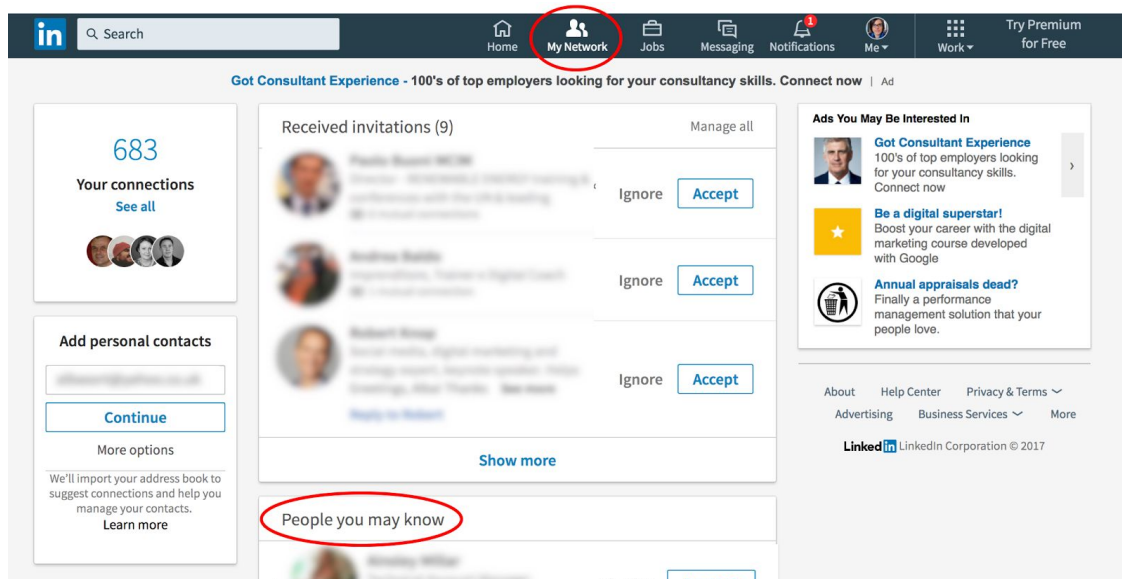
in Search

Home My Network Jobs Messaging 1 Notifications Me Work Try Premium for Free

Got Consultant Experience - 100's of top employers looking for your consultancy skills. Connect now | Ad

683
Your connections
See all

Add personal contacts
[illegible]
Continue
More options
We'll import your address book to suggest connections and help you manage your contacts.
Learn more

Received invitations (9) Manage all

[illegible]
Ignore Accept

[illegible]
Ignore Accept

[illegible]
Ignore Accept

Show more

People you may know

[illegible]

Ads You May Be Interested In

Got Consultant Experience
100's of top employers looking for your consultancy skills. Connect now

Be a digital superstar!
Boost your career with the digital marketing course developed with Google

Annual appraisals dead?
Finally a performance management solution that your people love.

About Help Center Privacy & Terms
Advertising Business Services More
Linked in LinkedIn Corporation © 2017